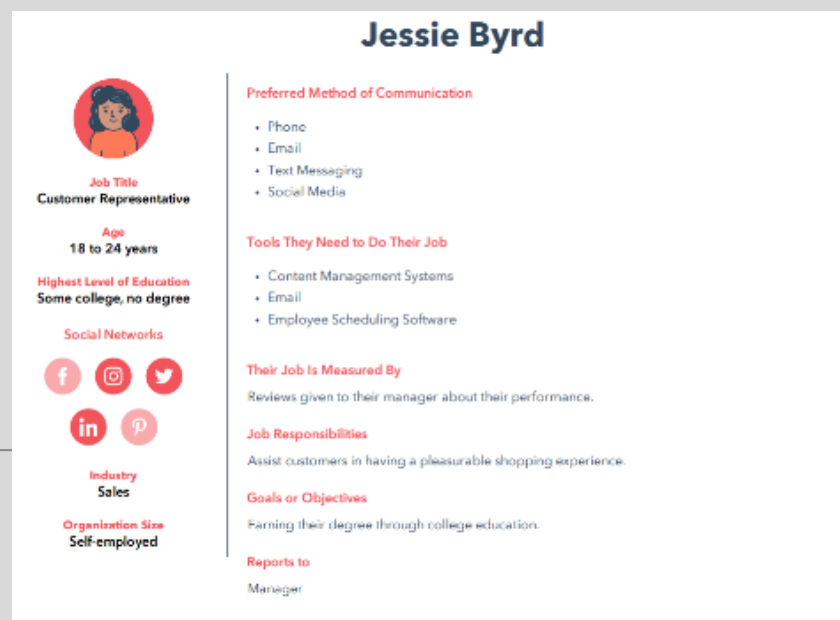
Jessie Byrd

Job Title
Customer Representative

Age
18 to 24 years

Highest Level of Education
Some college, no degree

Social Networks

f

in

Industry
Sales

Organization Size
Self-employed

Preferred Method of Communication

- Phone
- Email
- Text Messaging
- Social Media

Tools They Need to Do Their Job

- Content Management Systems
- Email
- Employee Scheduling Software

Their Job Is Measured By

Reviews given to their manager about their performance.

Job Responsibilities

Assist customers in having a pleasurable shopping experience.

Goals or Objectives

Earning their degree through college education.

Reports to

Manager